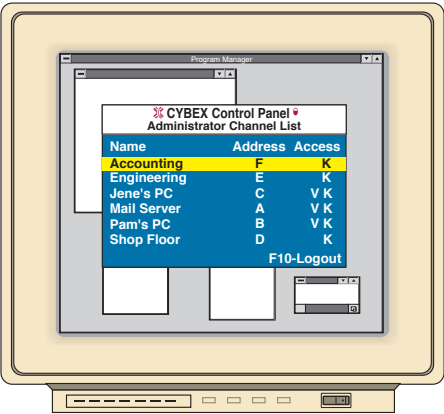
Program Manager

CYBEX Control Panel
Administrator Channel List

| Name | Address | Access |
|---|---|---|
| Accounting | F | K |
| Engineering | E | K |
| Jene's PC | C | V K |
| Mail Server | A | V K |
| Pam's PC | B | V K |
| Shop Floor | D | K |

F10-Logout